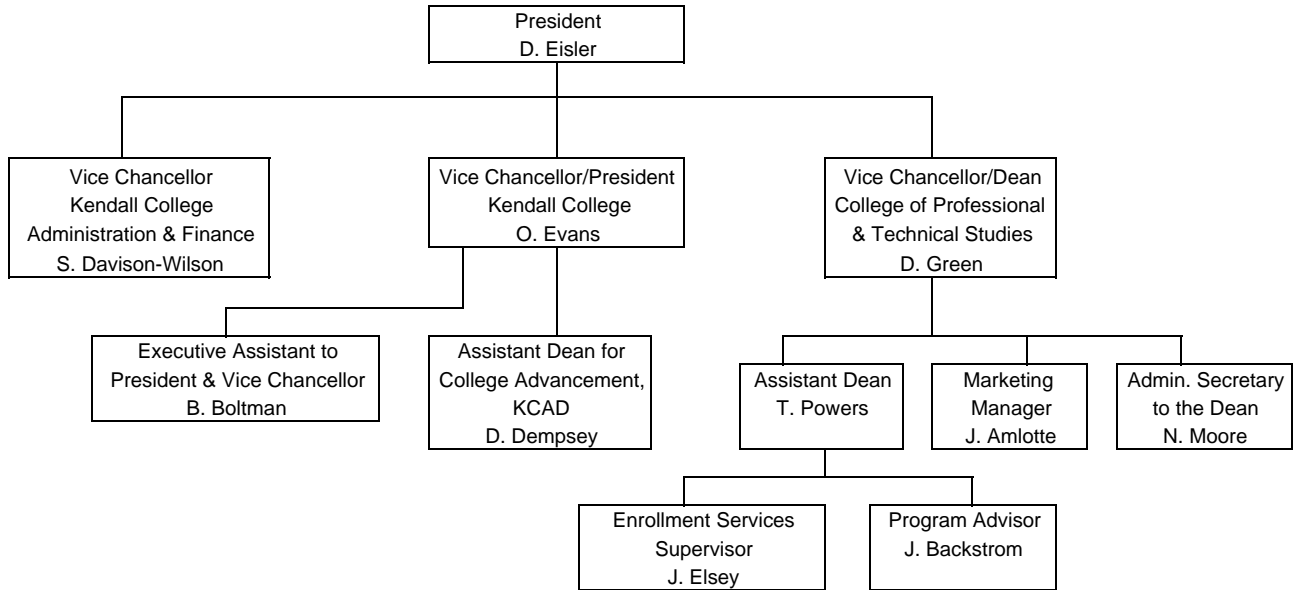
President
D. Eisler

Vice Chancellor
Kendall College
Administration & Finance
S. Davison-Wilson

Vice Chancellor/President
Kendall College
O. Evans

Vice Chancellor/Dean
College of Professional
& Technical Studies
D. Green

Executive Assistant to
President & Vice Chancellor
B. Boltman

Assistant Dean for
College Advancement,
KCAD
D. Dempsey

Assistant Dean
T. Powers

Marketing
Manager
J. Amlotte

Admin. Secretary
to the Dean
N. Moore

Enrollment Services
Supervisor
J. Elsey

Program Advisor
J. Backstrom